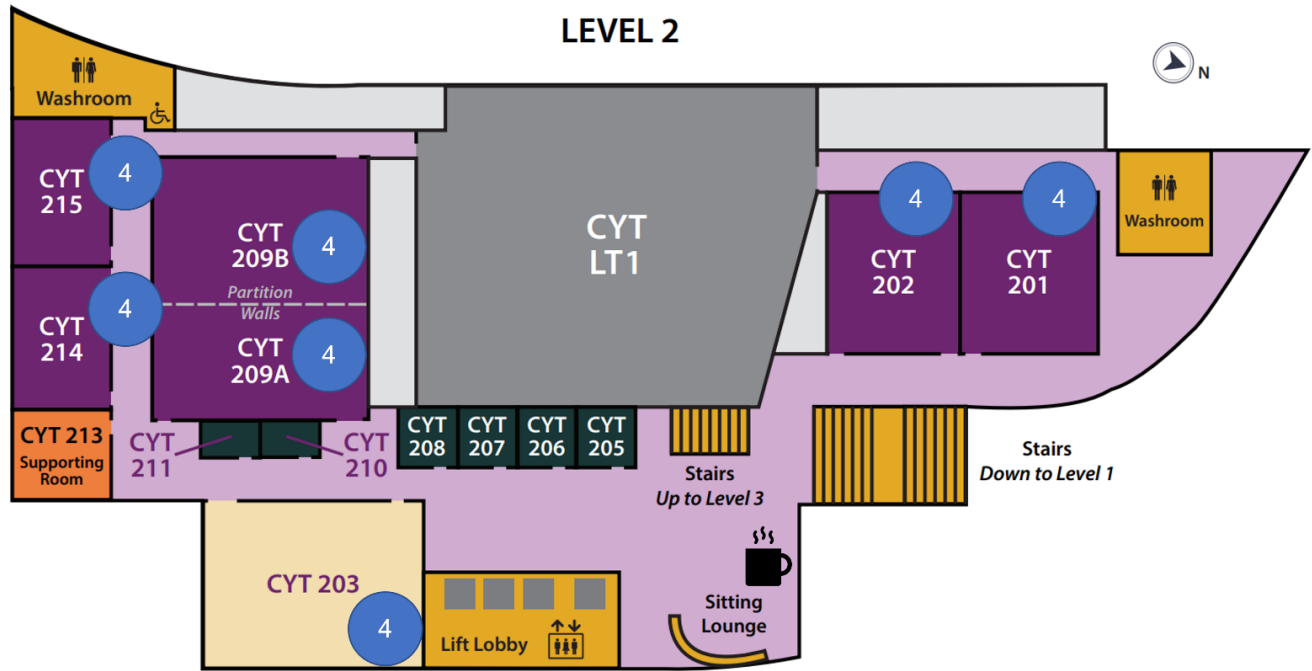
LEVEL 2

N

Washroom

CYT 215

4

CYT 209B

4

Partition Walls

4

CYT 214

CYT 209A

4

CYT LT1

4

4

CYT 202

CYT 201

Washroom

CYT 213 Supporting Room

CYT 211

CYT 210

CYT 208

CYT 207

CYT 206

CYT 205

Stairs Up to Level 3

Stairs Down to Level 1

CYT 203

4

Lift Lobby

Sitting Lounge